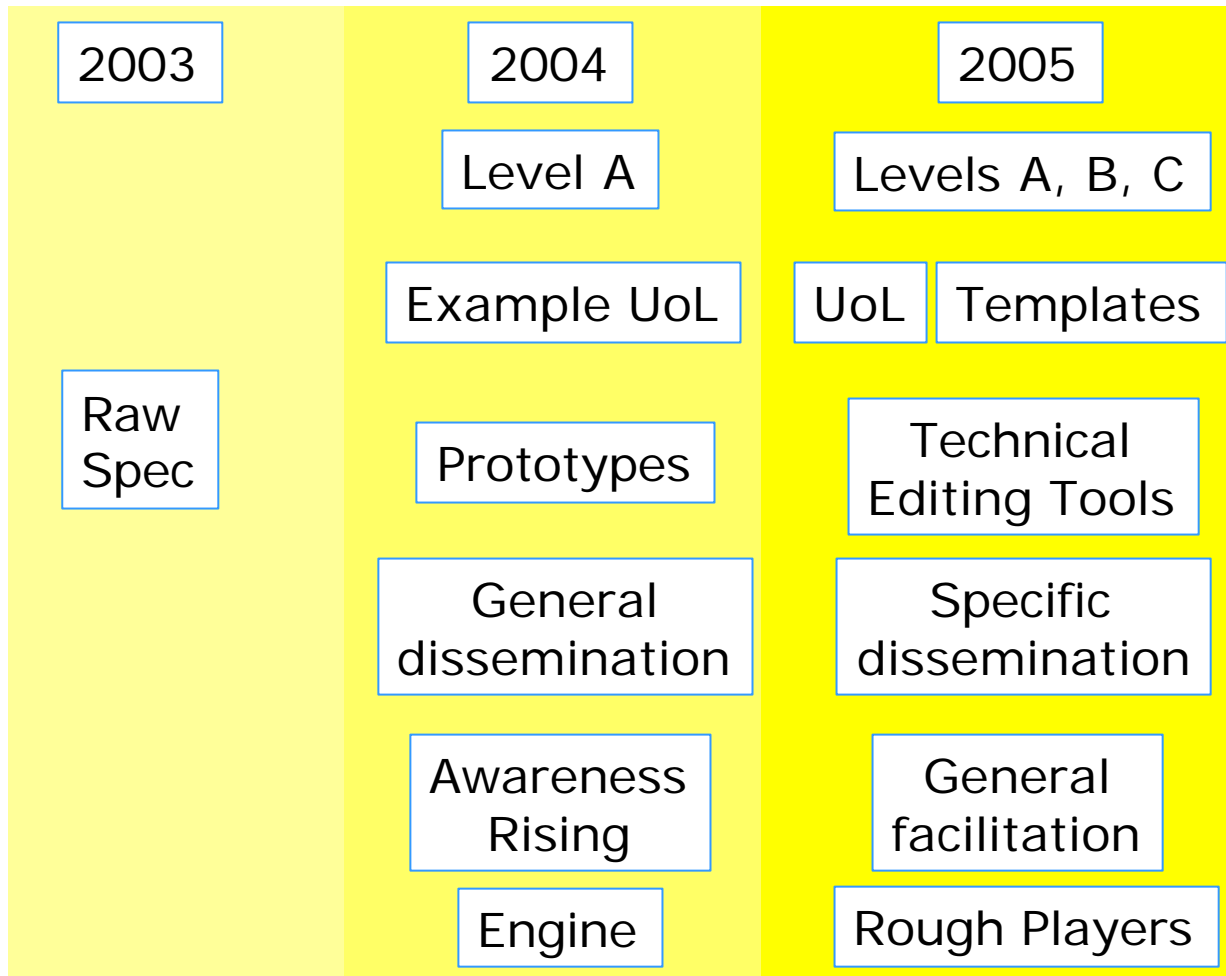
2003

Raw Spec

2004

Level A

Example UoL

Prototypes

General dissemination

Awareness Rising

Engine

2005

Levels A, B, C

UoL

Templates

Technical Editing Tools

Specific dissemination

General facilitation

Rough Players